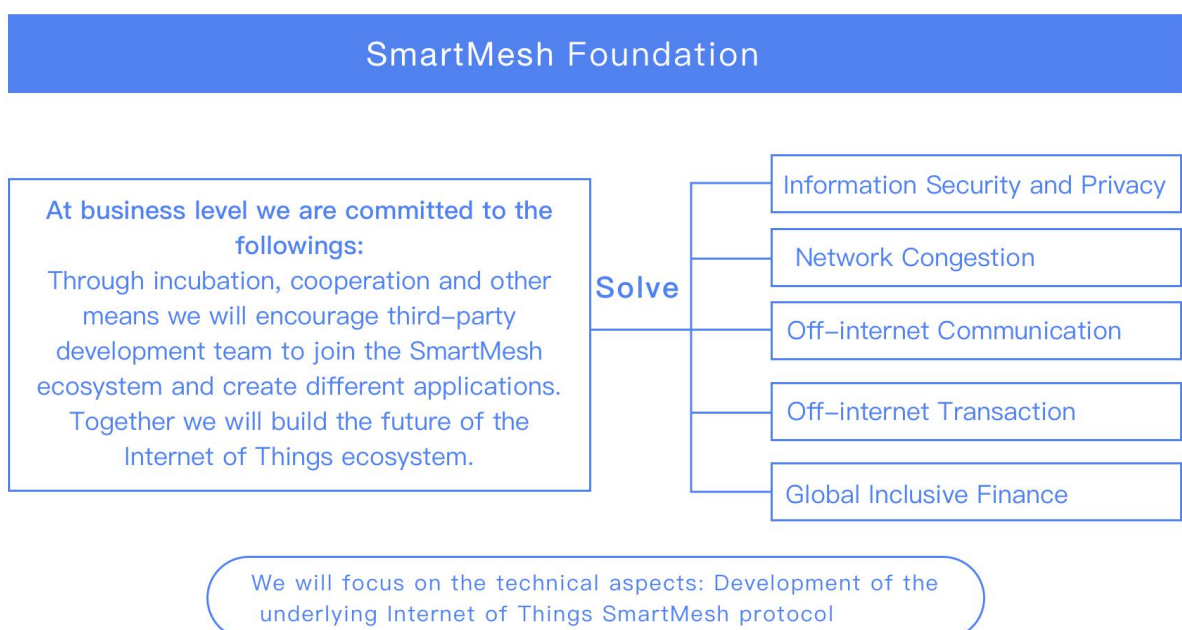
SmartMesh Foundation

At business level we are committed to the followings:
Through incubation, cooperation and other means we will encourage third-party development team to join the SmartMesh ecosystem and create different applications. Together we will build the future of the Internet of Things ecosystem.

Solve

Information Security and Privacy

Network Congestion

Off-internet Communication

Off-internet Transaction

Global Inclusive Finance

We will focus on the technical aspects: Development of the underlying Internet of Things SmartMesh protocol